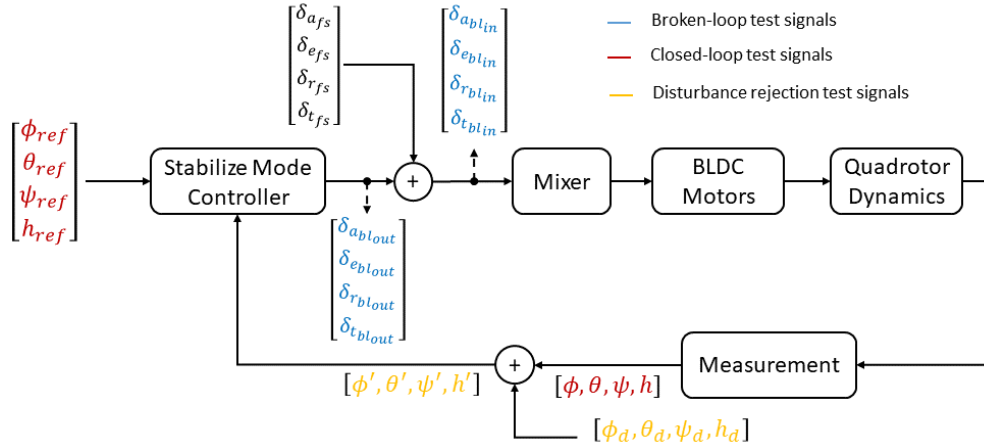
Broken-loop test signals

Closed-loop test signals

Disturbance rejection test signals

$\begin{bmatrix} \delta_{a_{fs}} \\ \delta_{e_{fs}} \\ \delta_{r_{fs}} \\ \delta_{t_{fs}} \end{bmatrix}$

$\begin{bmatrix} \delta_{a_{bl_{in}}} \\ \delta_{e_{bl_{in}}} \\ \delta_{r_{bl_{in}}} \\ \delta_{t_{bl_{in}}} \end{bmatrix}$

$\begin{bmatrix} \phi_{ref} \\ \theta_{ref} \\ \psi_{ref} \\ h_{ref} \end{bmatrix}$

Stabilize Mode Controller

+

Mixer

BLDC Motors

Quadrotor Dynamics

$\begin{bmatrix} \delta_{a_{bl_{out}}} \\ \delta_{e_{bl_{out}}} \\ \delta_{r_{bl_{out}}} \\ \delta_{t_{bl_{out}}} \end{bmatrix}$

+

Measurement

$[\phi', \theta', \psi', h']$

$[\phi, \theta, \psi, h]$

$[\phi_d, \theta_d, \psi_d, h_d]$